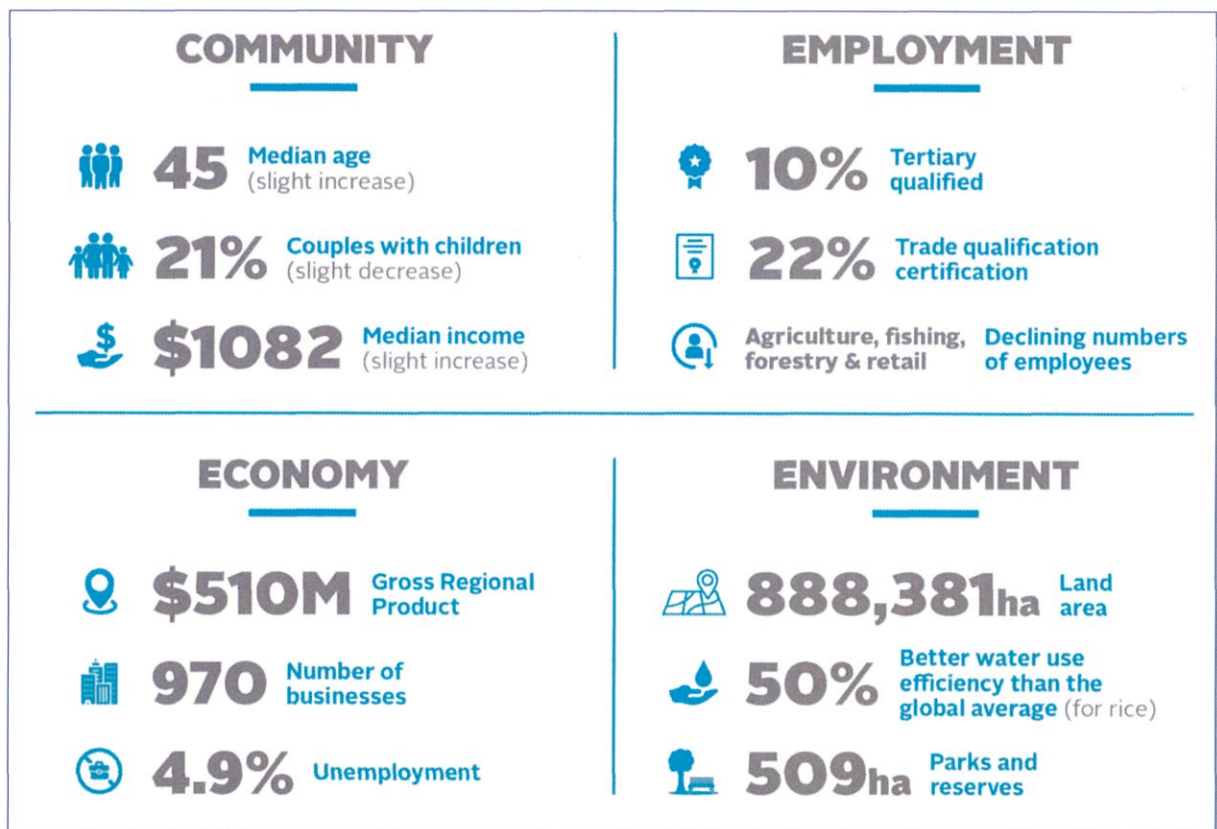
COMMUNITY

45 Median age (slight increase)

21% Couples with children (slight decrease)

$1082 Median income (slight increase)

EMPLOYMENT

10% Tertiary qualified

22% Trade qualification certification

Agriculture, fishing, forestry & retail Declining numbers of employees

ECONOMY

$510M Gross Regional Product

970 Number of businesses

4.9% Unemployment

ENVIRONMENT

888,381ha Land area

50% Better water use efficiency than the global average (for rice)

509ha Parks and reserves